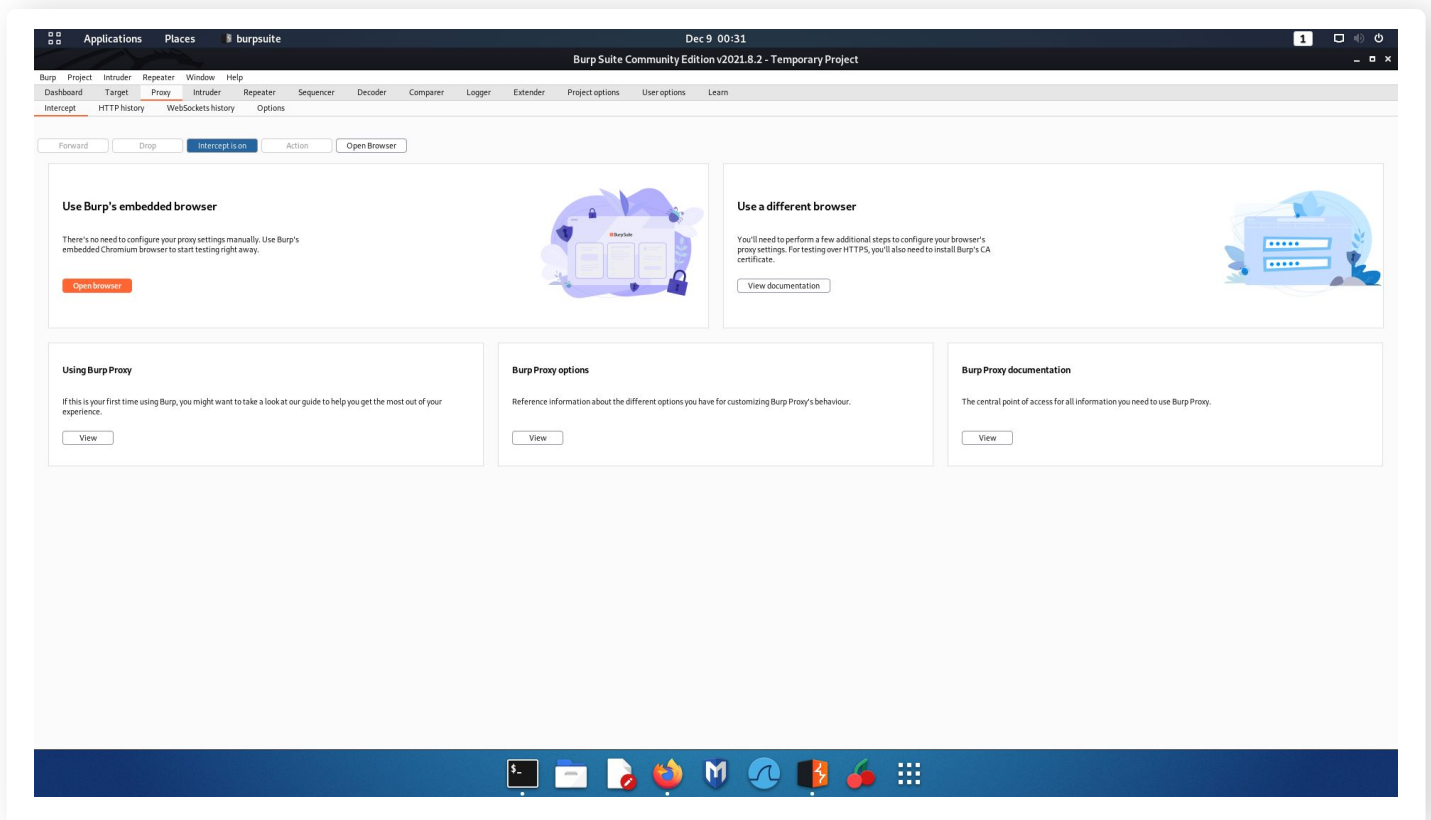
Applications Places burpsuite Dec 9 00:31 1

Burp Suite Community Edition v2021.8.2 - Temporary Project

Burp Project Intruder Repeater Window Help

Dashboard Target Proxy Intruder Repeater Sequencer Decoder Comparer Logger Extender Project options User options Learn

Intercept HTTP history WebSockets history Options

Forward Drop Intercept is on Action Open Browser

Use Burp's embedded browser

There's no need to configure your proxy settings manually. Use Burp's embedded Chromium browser to start testing right away.

Open browser

Burp Suite

Use a different browser

You'll need to perform a few additional steps to configure your browser's proxy settings. For testing over HTTPS, you'll also need to install Burp's CA certificate.

View documentation

Using Burp Proxy

If this is your first time using Burp, you might want to take a look at our guide to help you get the most out of your experience.

View

Burp Proxy options

Reference information about the different options you have for customizing Burp Proxy's behaviour.

View

Burp Proxy documentation

The central point of access for all information you need to use Burp Proxy.

View